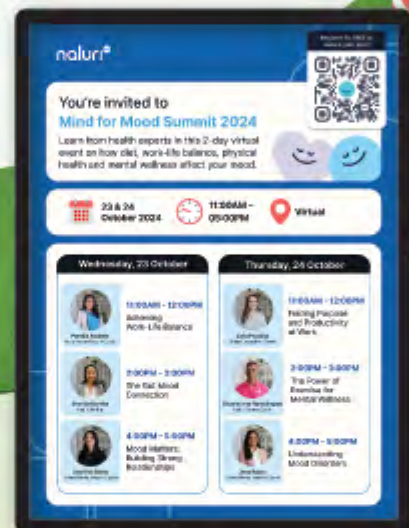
naluri

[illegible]

You're invited to
Mind for Mood Summit 2024

Learn from health experts in this 2-day virtual event on how diet, work-life balance, physical health and mental wellness affect your mood.

23 & 24 October 2024

11:00AM - 05:00PM

Virtual

Wednesday, 23 October

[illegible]

11:00AM - 12:00PM
Achieving Work-Life Balance

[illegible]

2:00PM - 3:00PM
The Gut-Mood Connection

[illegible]

4:00PM - 5:00PM
Mood Matters: Building Strong Boundaries

Thursday, 24 October

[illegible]

11:00AM - 12:00PM
Finding Purpose and Productivity at Work

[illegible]

2:00PM - 3:00PM
The Power of Exercise for Mental Wellness

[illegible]

4:00PM - 5:00PM
Understanding Mood Disorders